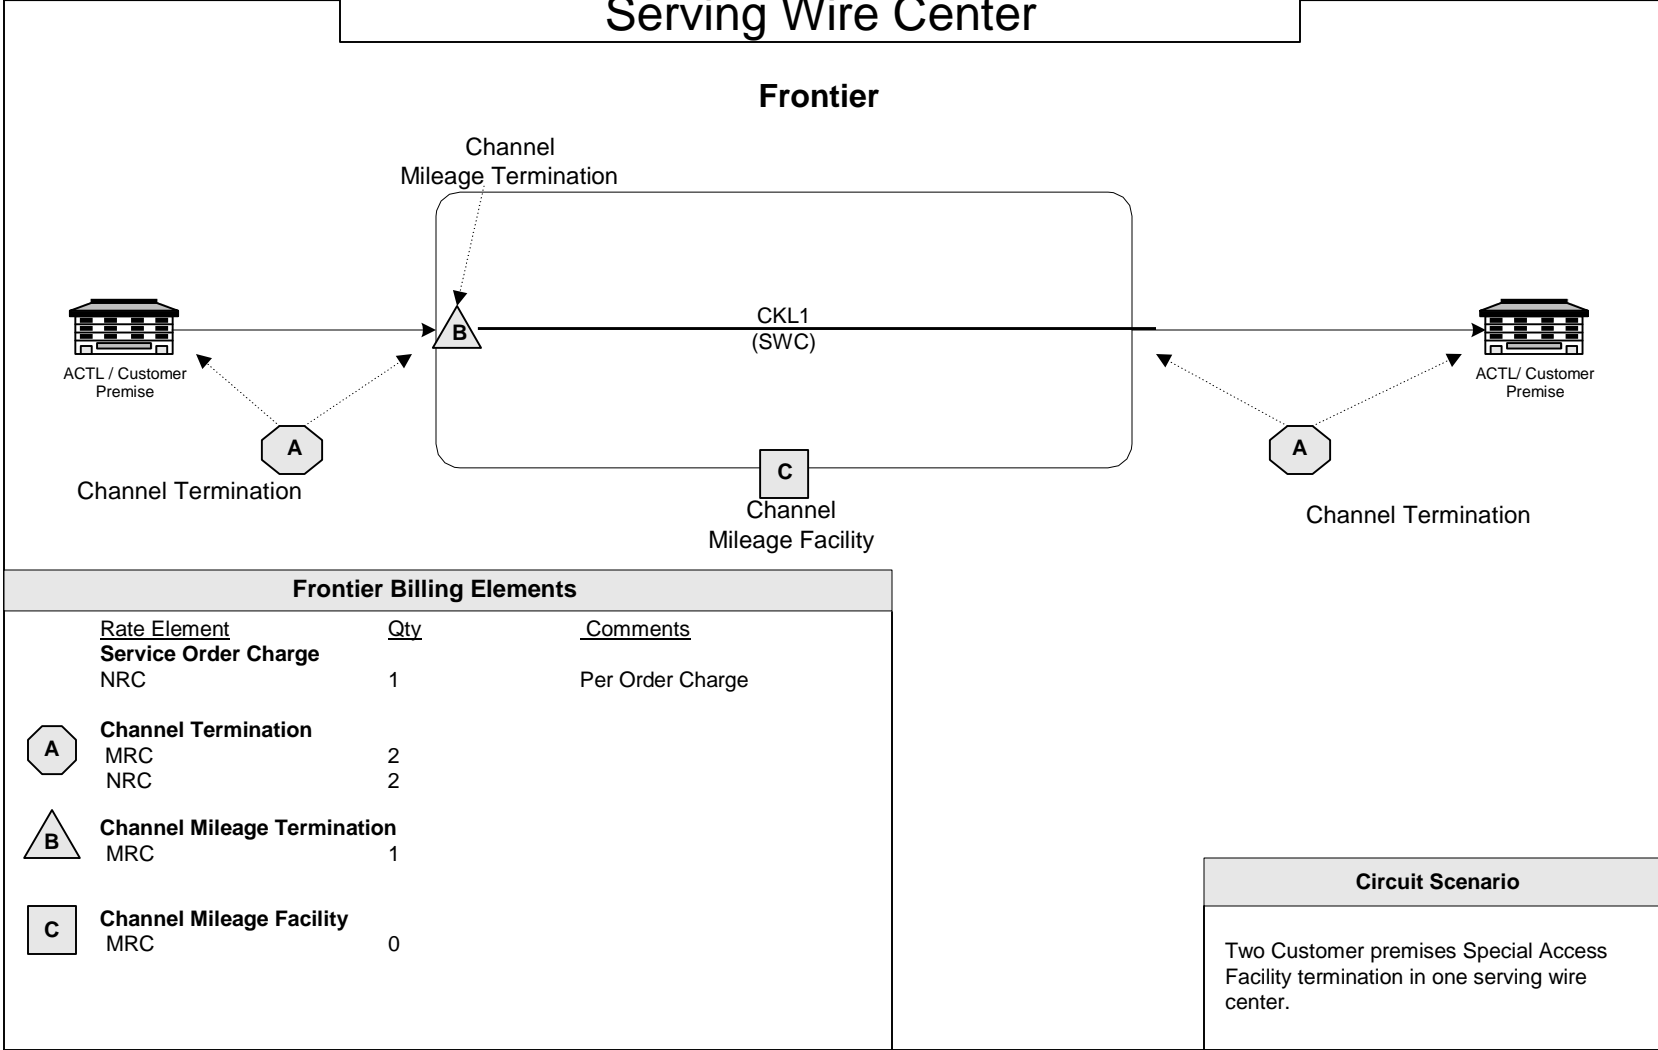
Serving Wire Center

Frontier

Channel
Mileage Termination

B

CKL1
(SWC)

ACTL / Customer Premise

ACTL/ Customer Premise

A

Channel Termination

C

Channel
Mileage Facility

A

Channel Termination

Frontier Billing Elements

| Rate Element | Qty | Comments |
|---|---|---|
| **Service Order Charge** | | |
| NRC | 1 | Per Order Charge |
| A **Channel Termination** | | |
| MRC | 2 | |
| NRC | 2 | |
| B **Channel Mileage Termination** | | |
| MRC | 1 | |
| C **Channel Mileage Facility** | | |
| MRC | 0 | |

Circuit Scenario

Two Customer premises Special Access Facility termination in one serving wire center.